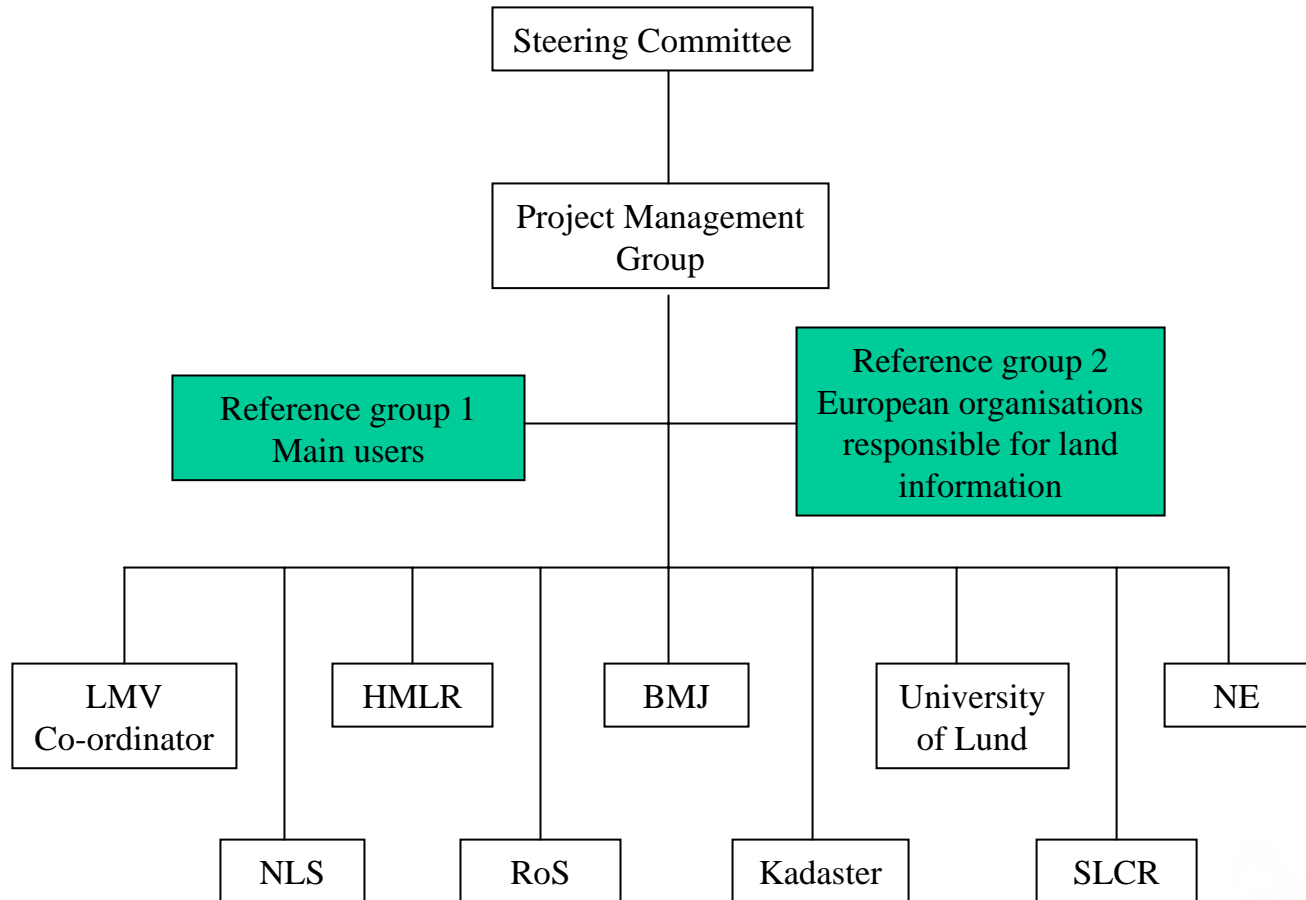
Steering Committee

Project Management Group

Reference group 1
Main users

Reference group 2
European organisations responsible for land information

LMV
Co-ordinator

HMLR

BMJ

University of Lund

NE

NLS

RoS

Kadaster

SLCR